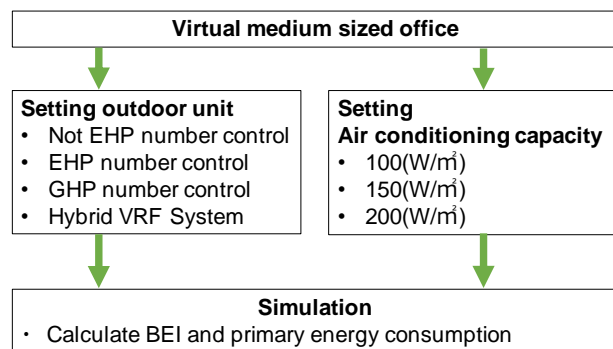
Virtual medium sized office

Setting outdoor unit
• Not EHP number control
• EHP number control
• GHP number control
• Hybrid VRF System

Setting
Air conditioning capacity
• 100(W/㎡)
• 150(W/㎡)
• 200(W/㎡)

Simulation
・ Calculate BEI and primary energy consumption